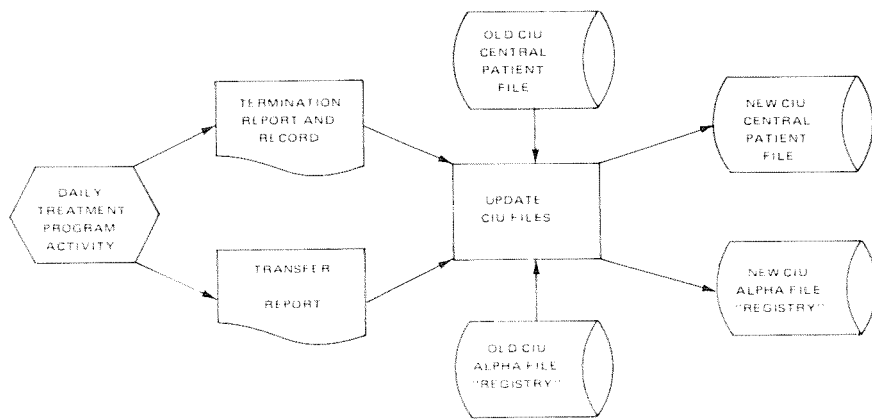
DAILY TREATMENT PROGRAM ACTIVITY

TERMINATION REPORT AND RECORD

TRANSFER REPORT

OLD CIU CENTRAL PATIENT FILE

UPDATE CIU FILES

OLD CIU ALPHA FILE "REGISTRY"

NEW CIU CENTRAL PATIENT FILE

NEW CIU ALPHA FILE "REGISTRY"